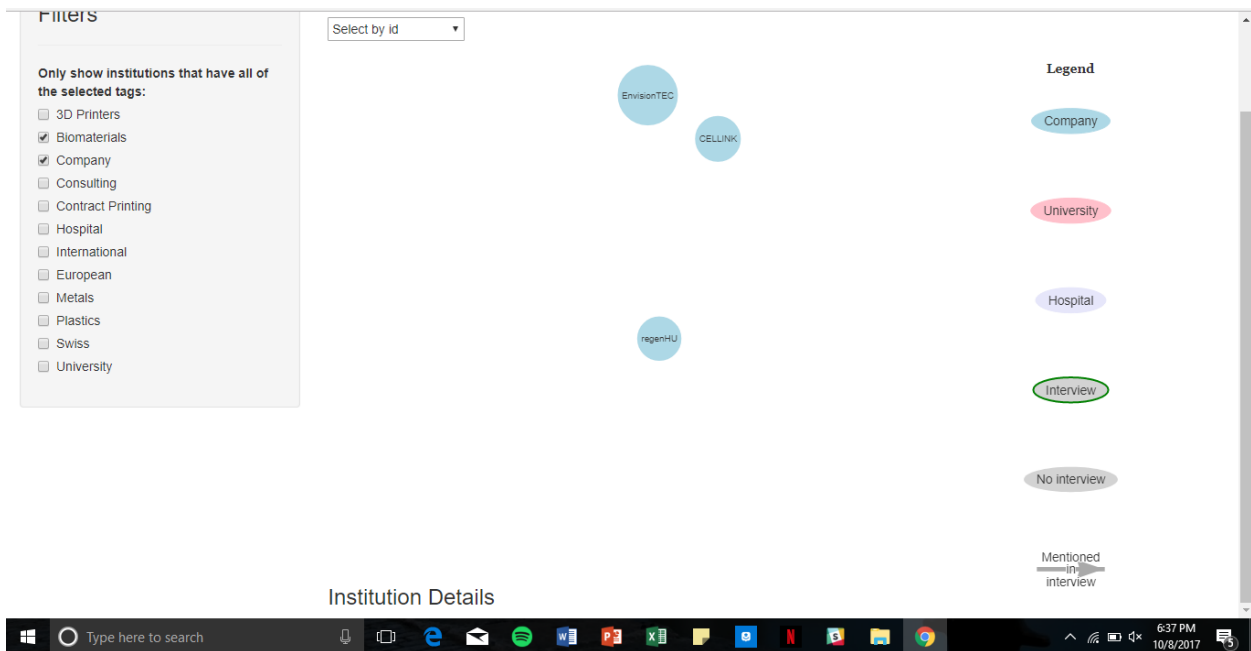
Filters

Only show institutions that have all of the selected tags:

3D Printers
Biomaterials
Company
Consulting
Contract Printing
Hospital
International
European
Metals
Plastics
Swiss
University

Select by id

EnvisionTEC

CELLINK

regenHU

Legend

Company

University

Hospital

Interview

No interview

Mentioned in interview

Institution Details

Type here to search

6:37 PM
10/8/2017

5